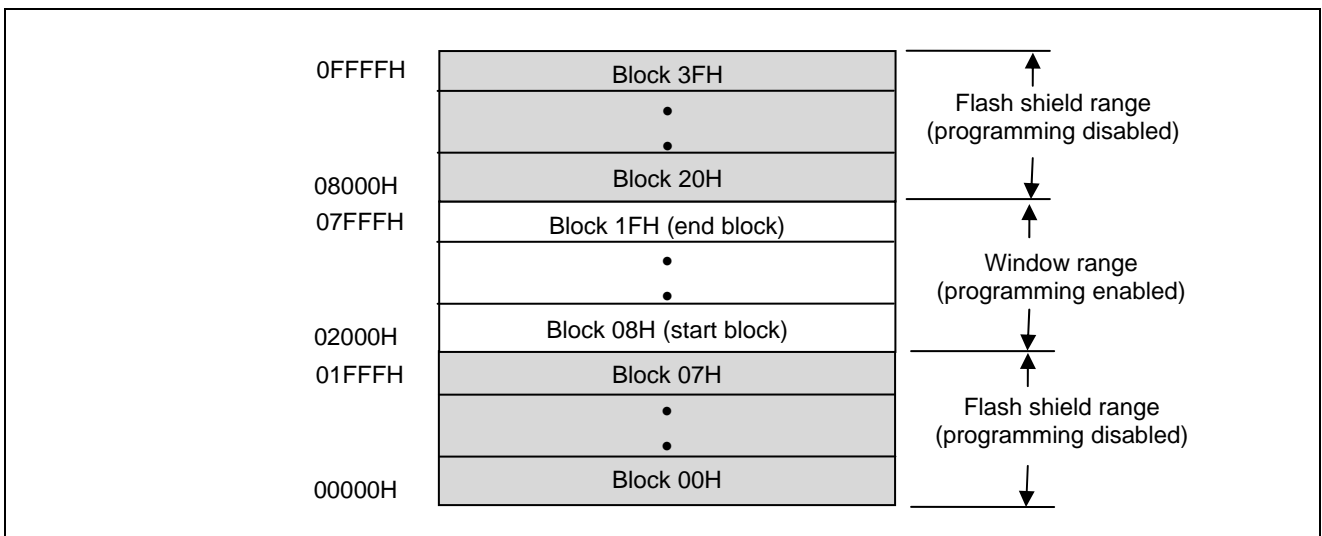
0FFFFH
Block 3FH
•
•
08000H
Block 20H

Flash shield range (programming disabled)

07FFFH
Block 1FH (end block)
•
•
02000H
Block 08H (start block)

Window range (programming enabled)

01FFFH
Block 07H
•
•
00000H
Block 00H

Flash shield range (programming disabled)